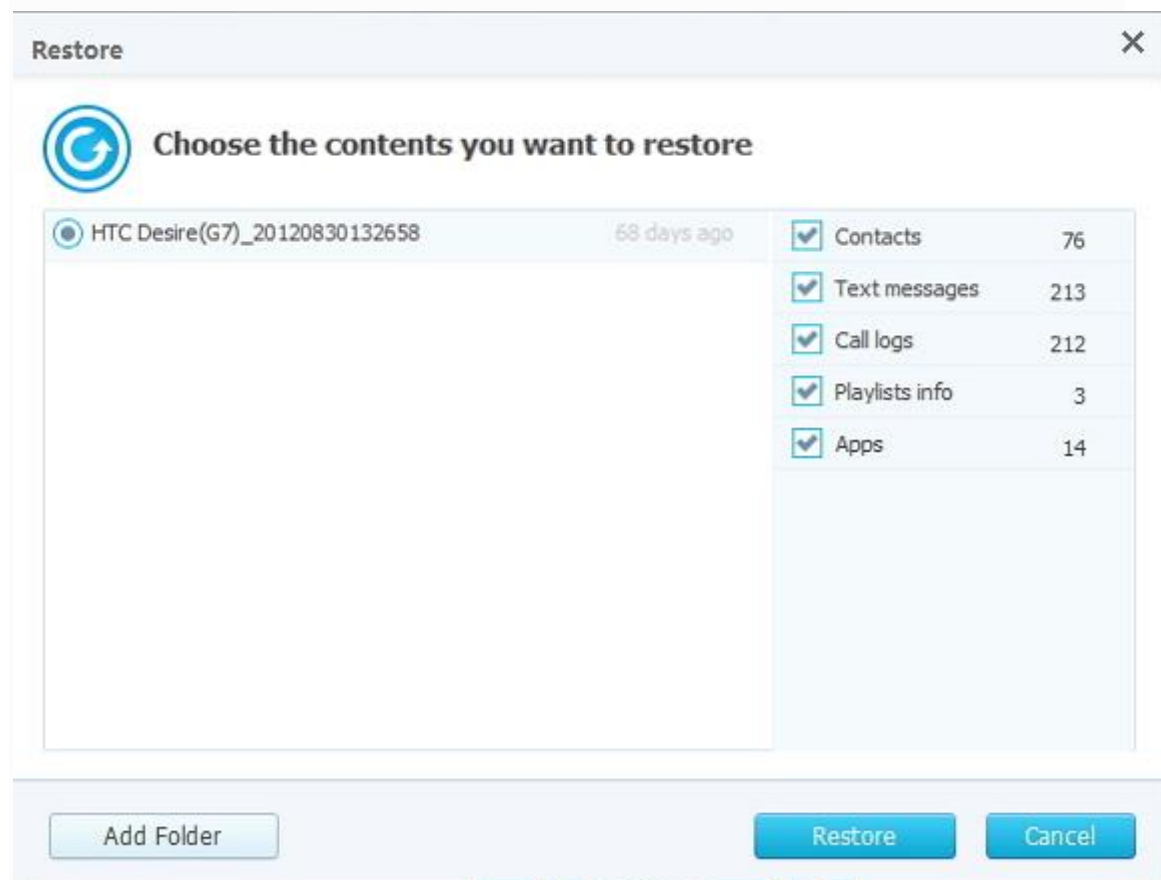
Restore

×

Choose the contents you want to restore

HTC Desire(G7)_20120830132658 68 days ago

| | | |
|---|---|---|
| ✓ | Contacts | 76 |
| ✓ | Text messages | 213 |
| ✓ | Call logs | 212 |
| ✓ | Playlists info | 3 |
| ✓ | Apps | 14 |

Add Folder

Restore

Cancel